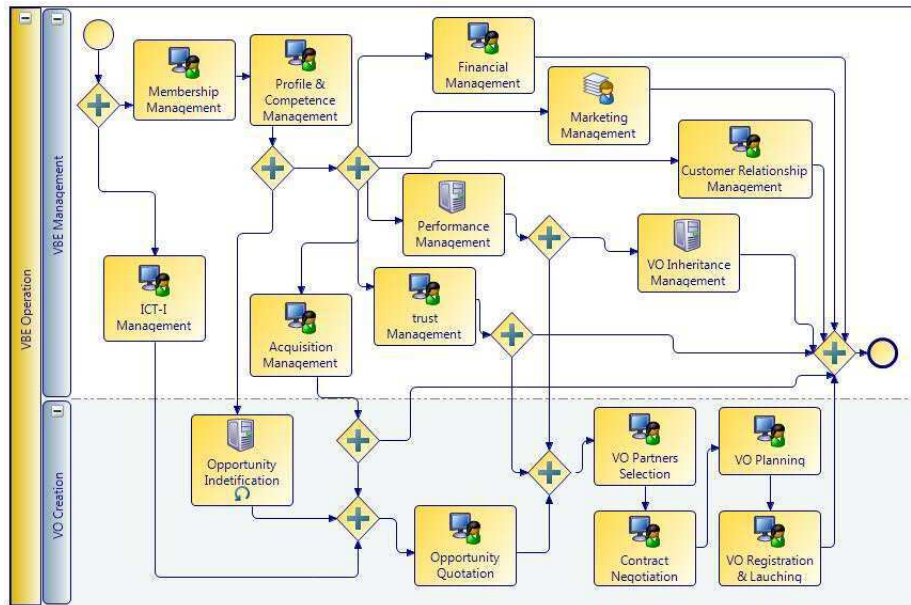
VBE Operation

VBE Management

Membership Management

Profile & Competence Management

Financial Management

Marketing Management

Customer Relationship Management

Performance Management

VO Inheritance Management

ICT-I Management

trust Management

Acquisition Management

VO Creation

Opportunity Indetification

Opportunity Quotation

VO Partners Selection

Contract Negotiation

VO Planning

VO Registration & Lauching